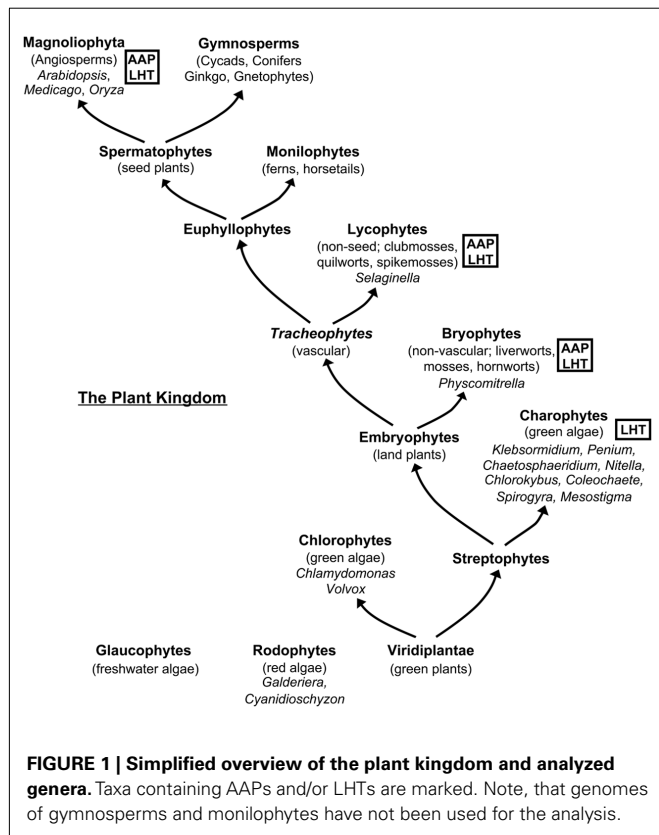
**Magnoliophyta**
(Angiosperms)
*Arabidopsis, Medicago, Oryza*

AAP
LHT

**Gymnosperms**
(Cycads, Conifers Ginkgo, Gnetophytes)

**Spermatophytes**
(seed plants)

**Monilophytes**
(ferns, horsetails)

**Euphyllophytes**

**Lycophytes**
(non-seed; clubmosses, quilworts, spikemosses)
*Selaginella*

AAP
LHT

***Tracheophytes***
(vascular)

**Bryophytes**
(non-vascular; liverworts, mosses, hornworts)
*Physcomitrella*

AAP
LHT

**The Plant Kingdom**

**Charophytes**
(green algae)

LHT

*Klebsormidium, Penium, Chaetosphaeridium, Nitella, Chlorokybus, Coleochaete, Spirogyra, Mesostigma*

**Embryophytes**
(land plants)

**Chlorophytes**
(green algae)
*Chlamydomonas Volvox*

**Streptophytes**

**Glaucophytes**
(freshwater algae)

**Rodophytes**
(red algae)
*Galderiera, Cyanidioschyzon*

**Viridiplantae**
(green plants)

**FIGURE 1 | Simplified overview of the plant kingdom and analyzed genera.** Taxa containing AAPs and/or LHTs are marked. Note, that genomes of gymnosperms and monilophytes have not been used for the analysis.